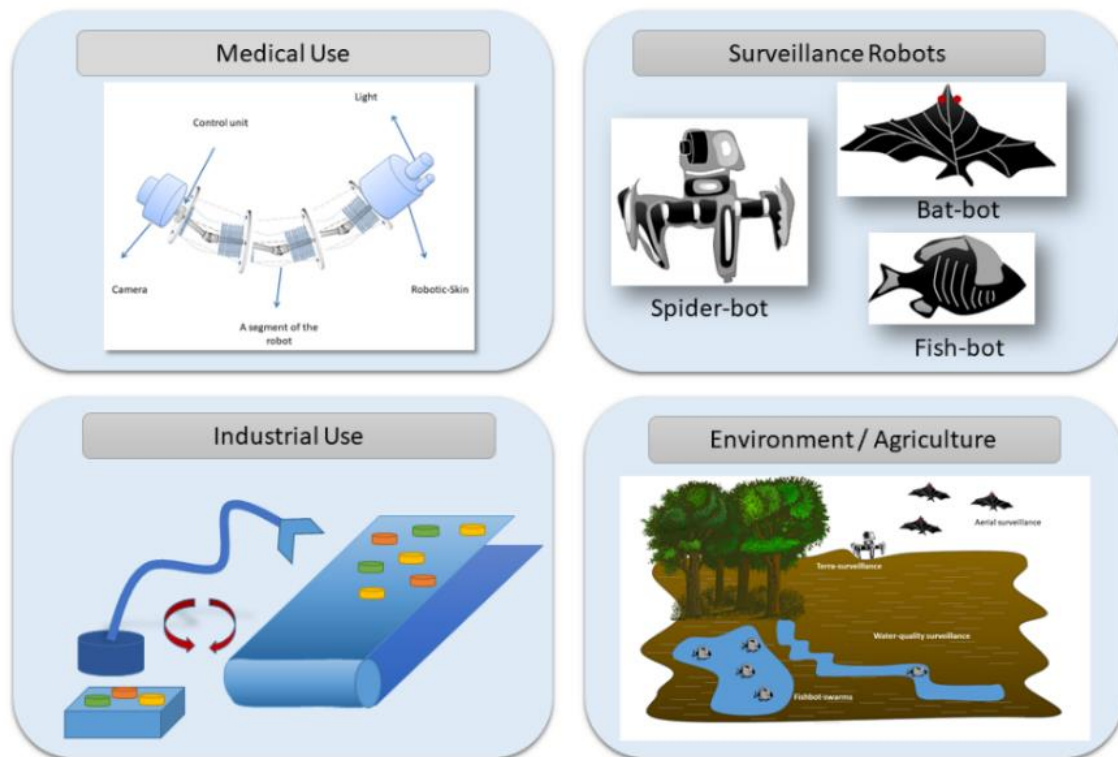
Medical Use

Control unit

Light

Camera

Robotic-Skin

A segment of the robot

Surveillance Robots

Bat-bot

Spider-bot

Fish-bot

Industrial Use

Environment / Agriculture

Aerial surveillance

Terra-surveillance

Water-quality surveillance

Fishbot swarms